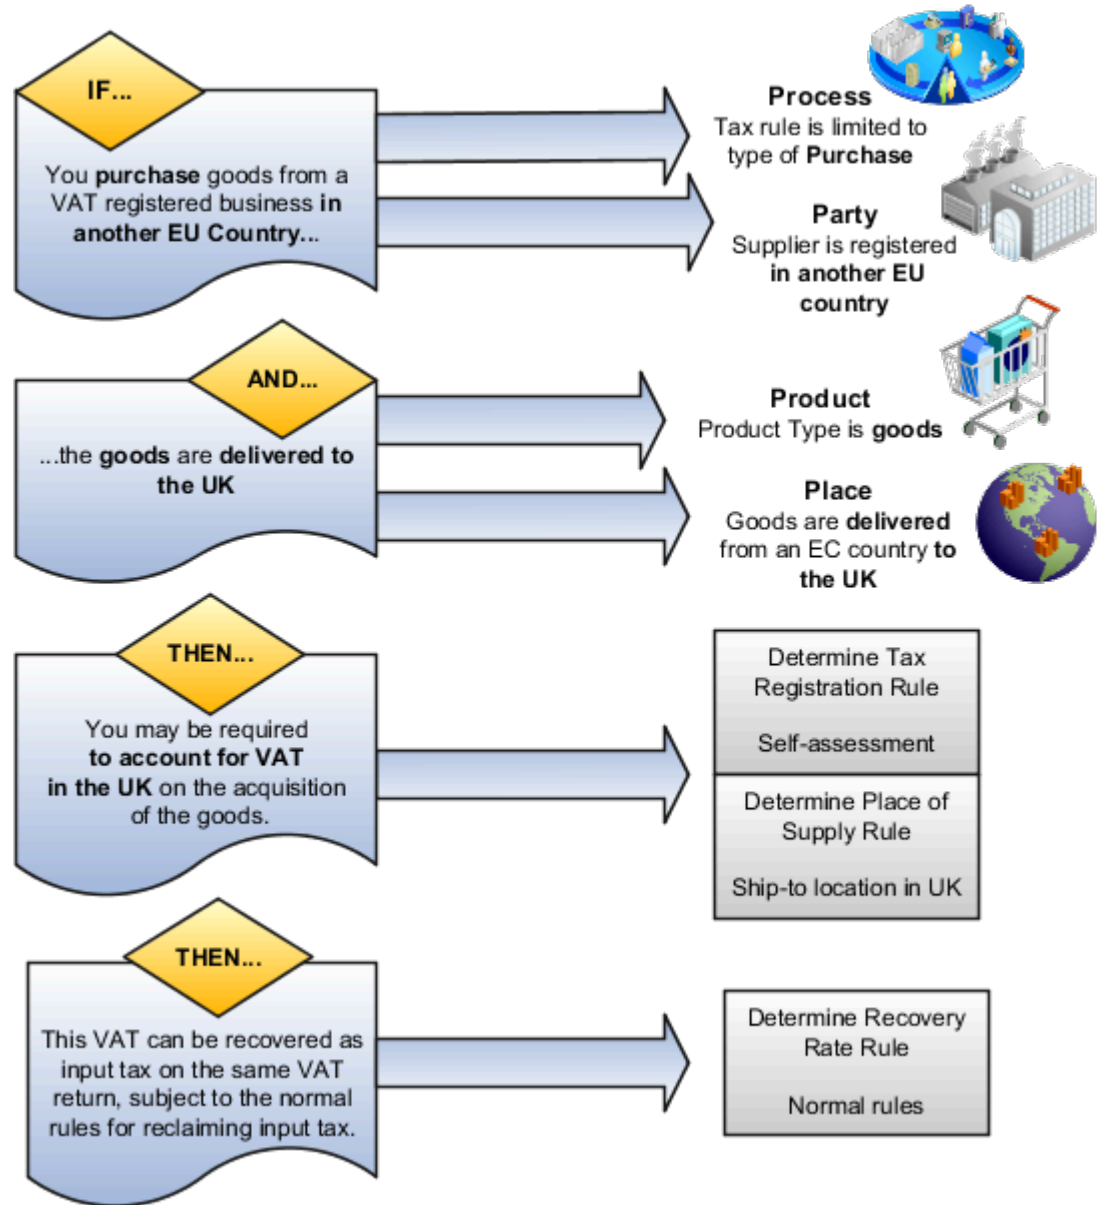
IF...

You purchase goods from a VAT registered business in another EU Country...

Process
Tax rule is limited to type of Purchase

Party
Supplier is registered in another EU country

AND...

...the goods are delivered to the UK

Product
Product Type is goods

Place
Goods are delivered from an EC country to the UK

THEN...

You may be required to account for VAT in the UK on the acquisition of the goods.

Determine Tax Registration Rule

Self-assessment

Determine Place of Supply Rule

Ship-to location in UK

THEN...

This VAT can be recovered as input tax on the same VAT return, subject to the normal rules for reclaiming input tax.

Determine Recovery Rate Rule

Normal rules